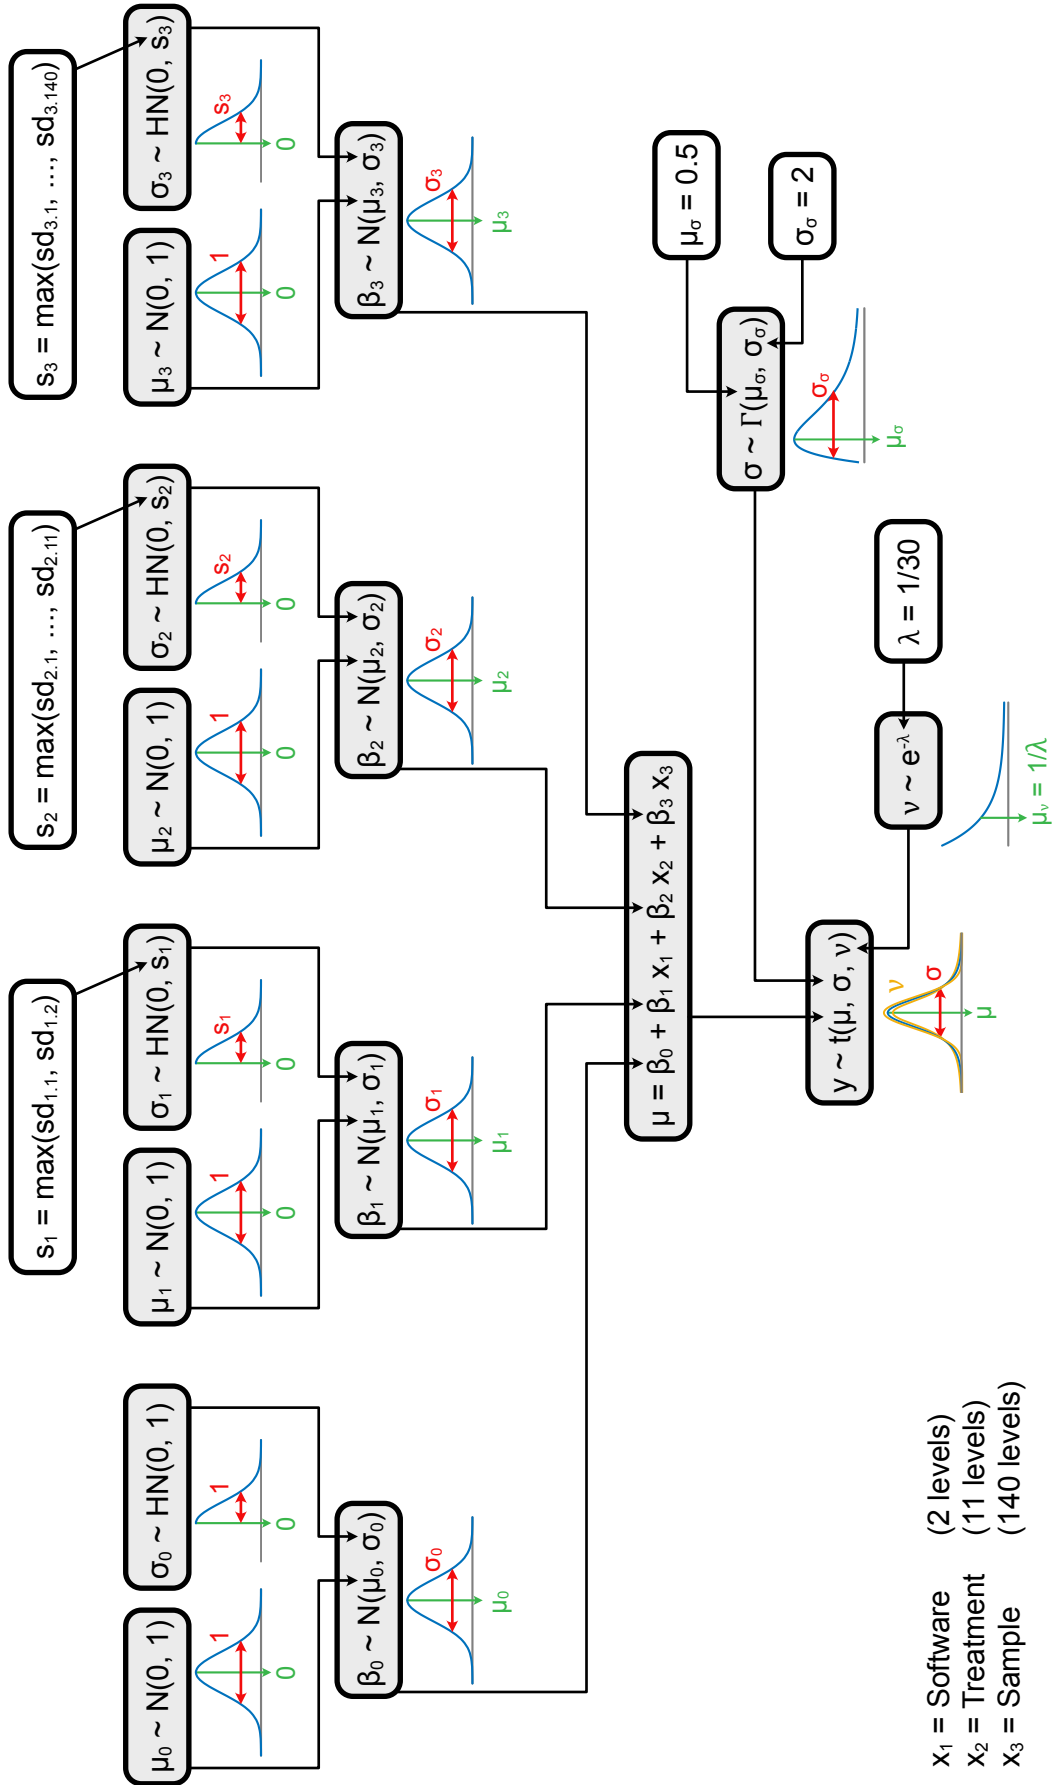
$s_3 = \max(sd_{3.1}, \ldots, sd_{3.140})$

$\mu_3 \sim N(0, 1)$

1

0

$\sigma_3 \sim HN(0, s_3)$

$s_3$

0

$\beta_3 \sim N(\mu_3, \sigma_3)$

$\sigma_3$

$\mu_3$

$s_2 = \max(sd_{2.1}, \ldots, sd_{2.11})$

$\mu_2 \sim N(0, 1)$

1

0

$\sigma_2 \sim HN(0, s_2)$

$s_2$

0

$\beta_2 \sim N(\mu_2, \sigma_2)$

$\sigma_2$

$\mu_2$

$s_1 = \max(sd_{1.1}, sd_{1.2})$

$\mu_1 \sim N(0, 1)$

1

0

$\sigma_1 \sim HN(0, s_1)$

$s_1$

0

$\beta_1 \sim N(\mu_1, \sigma_1)$

$\sigma_1$

$\mu_1$

$\mu_0 \sim N(0, 1)$

1

0

$\sigma_0 \sim HN(0, 1)$

1

0

$\beta_0 \sim N(\mu_0, \sigma_0)$

$\sigma_0$

$\mu_0$

$\mu = \beta_0 + \beta_1 x_1 + \beta_2 x_2 + \beta_3 x_3$

$\mu_\sigma = 0.5$

$\sigma_\sigma = 2$

$\sigma \sim \Gamma(\mu_\sigma, \sigma_\sigma)$

$\sigma_\sigma$

$\mu_\sigma$

$\lambda = 1/30$

$\nu \sim e^{-\lambda}$

$\mu_\nu = 1/\lambda$

$y \sim t(\mu, \sigma, \nu)$

$\nu$

$\sigma$

$\mu$

$x_1$ = Software (2 levels)
$x_2$ = Treatment (11 levels)
$x_3$ = Sample (140 levels)